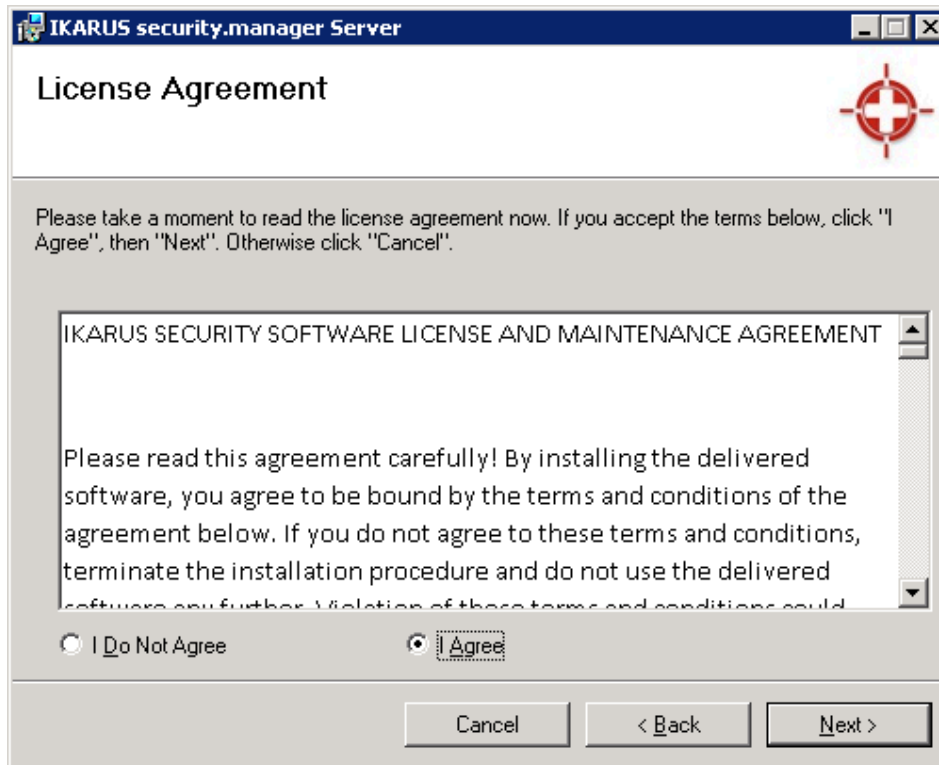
IKARUS security.manager Server

License Agreement

Please take a moment to read the license agreement now. If you accept the terms below, click "I Agree", then "Next". Otherwise click "Cancel".

IKARUS SECURITY SOFTWARE LICENSE AND MAINTENANCE AGREEMENT

Please read this agreement carefully! By installing the delivered software, you agree to be bound by the terms and conditions of the agreement below. If you do not agree to these terms and conditions, terminate the installation procedure and do not use the delivered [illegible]

I Do Not Agree

I Agree

Cancel

< Back

Next >